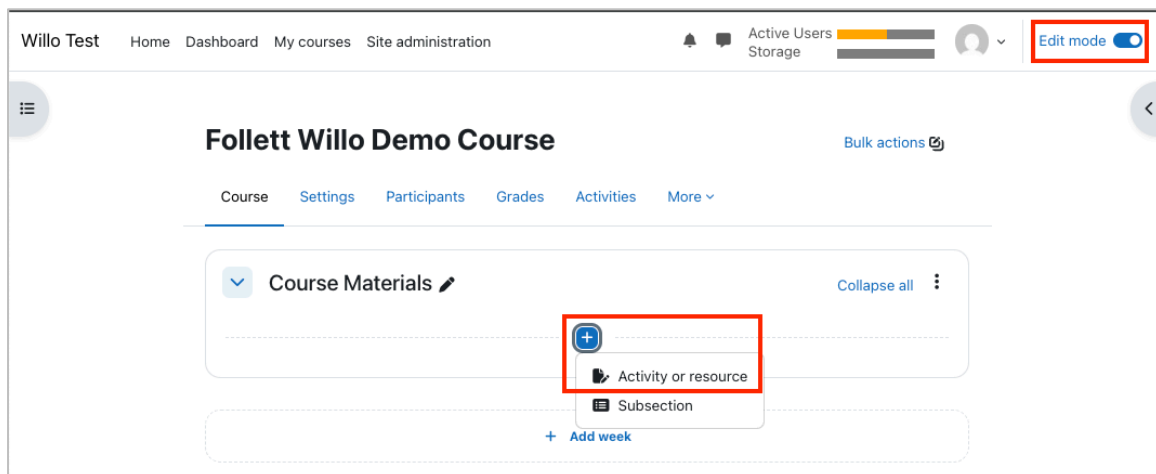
Willo Test Home Dashboard My courses Site administration

Active Users
Storage

Edit mode

Follett Willo Demo Course

Bulk actions

Course Settings Participants Grades Activities More

Course Materials

Collapse all

Activity or resource

Subsection

+ Add week